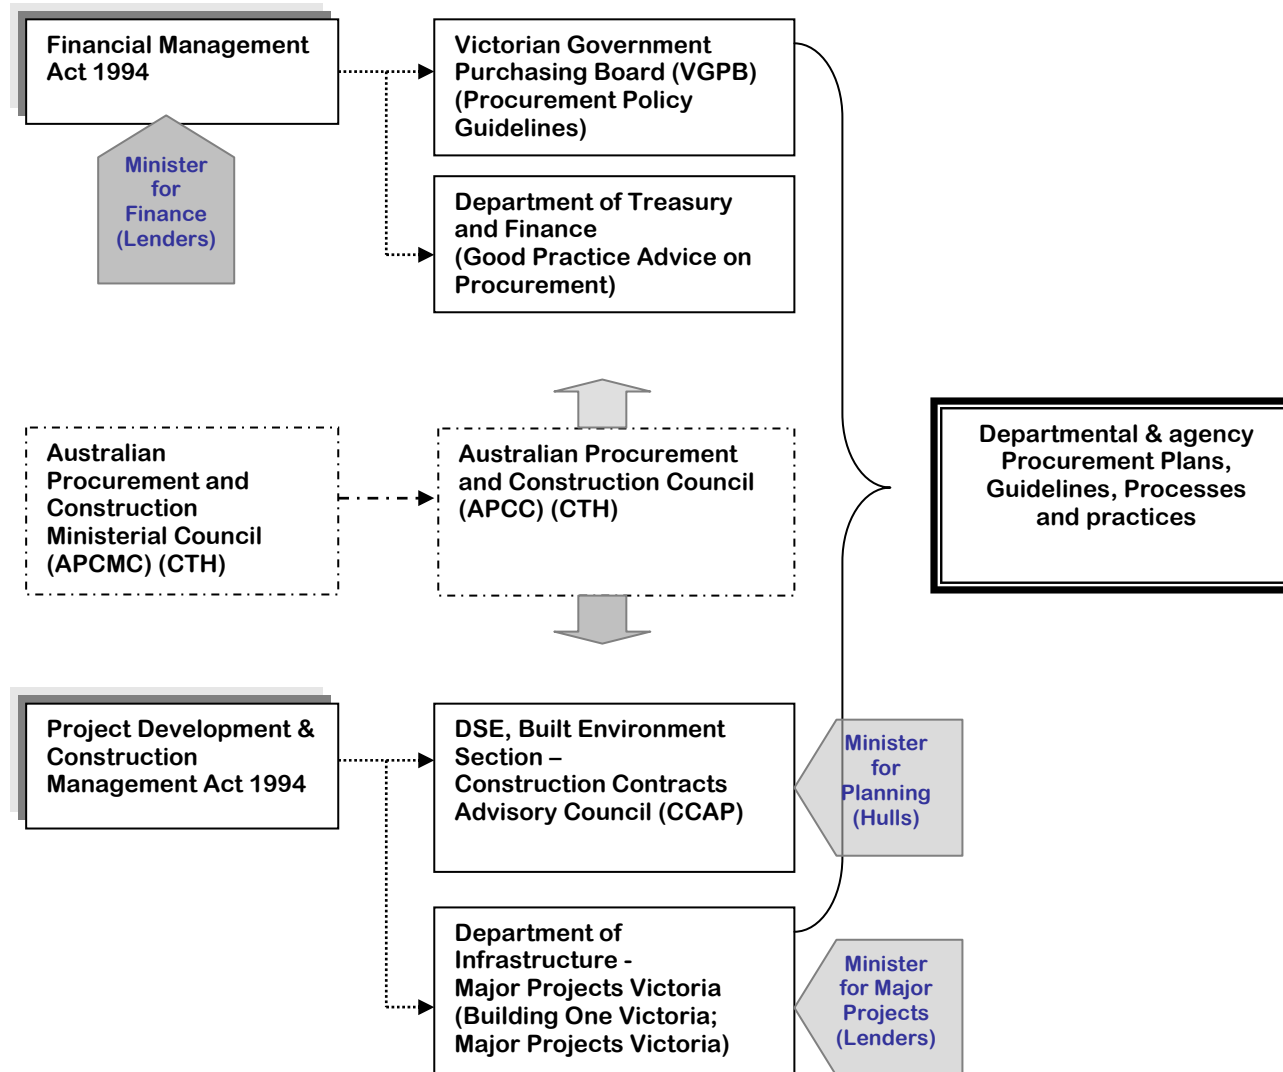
Financial Management Act 1994

Minister for Finance (Lenders)

Victorian Government Purchasing Board (VGPB) (Procurement Policy Guidelines)

Department of Treasury and Finance (Good Practice Advice on Procurement)

Australian Procurement and Construction Ministerial Council (APCMC) (CTH)

Australian Procurement and Construction Council (APCC) (CTH)

Departmental & agency Procurement Plans, Guidelines, Processes and practices

Project Development & Construction Management Act 1994

DSE, Built Environment Section – Construction Contracts Advisory Council (CCAP)

Minister for Planning (Hulls)

Department of Infrastructure - Major Projects Victoria (Building One Victoria; Major Projects Victoria)

Minister for Major Projects (Lenders)